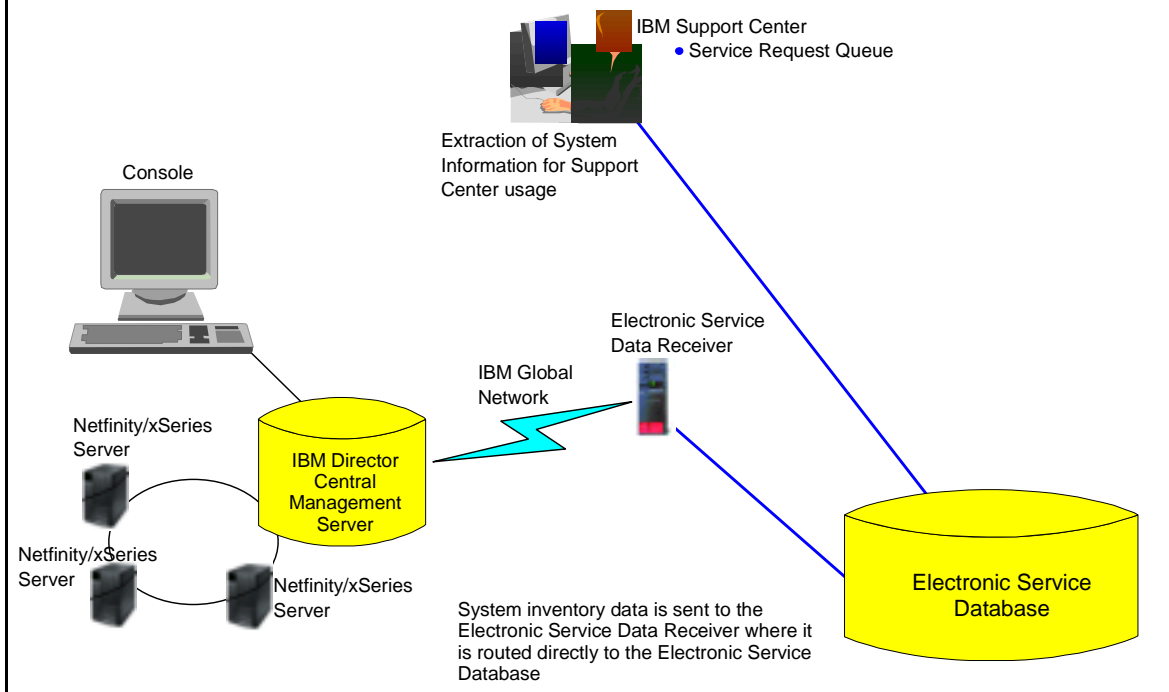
IBM Support Center
• Service Request Queue

Extraction of System Information for Support Center usage

Console

Electronic Service Data Receiver

IBM Global Network

Netfinity/xSeries Server

IBM Director Central Management Server

Netfinity/xSeries Server

Netfinity/xSeries Server

Electronic Service Database

System inventory data is sent to the Electronic Service Data Receiver where it is routed directly to the Electronic Service Database